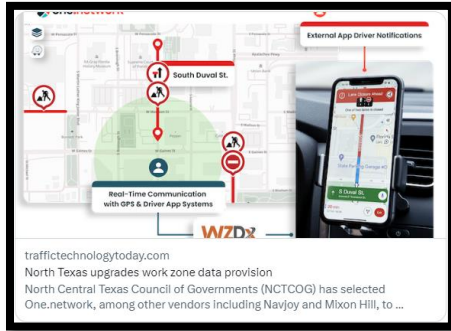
External App Driver Notifications

South Duval St.

Real-Time Communication with GPS & Driver App Systems

S Duval St

WZDx

traffictechnologytoday.com

North Texas upgrades work zone data provision

North Central Texas Council of Governments (NCTCOG) has selected One.network, among other vendors including Navjoy and Mixon Hill, to ...